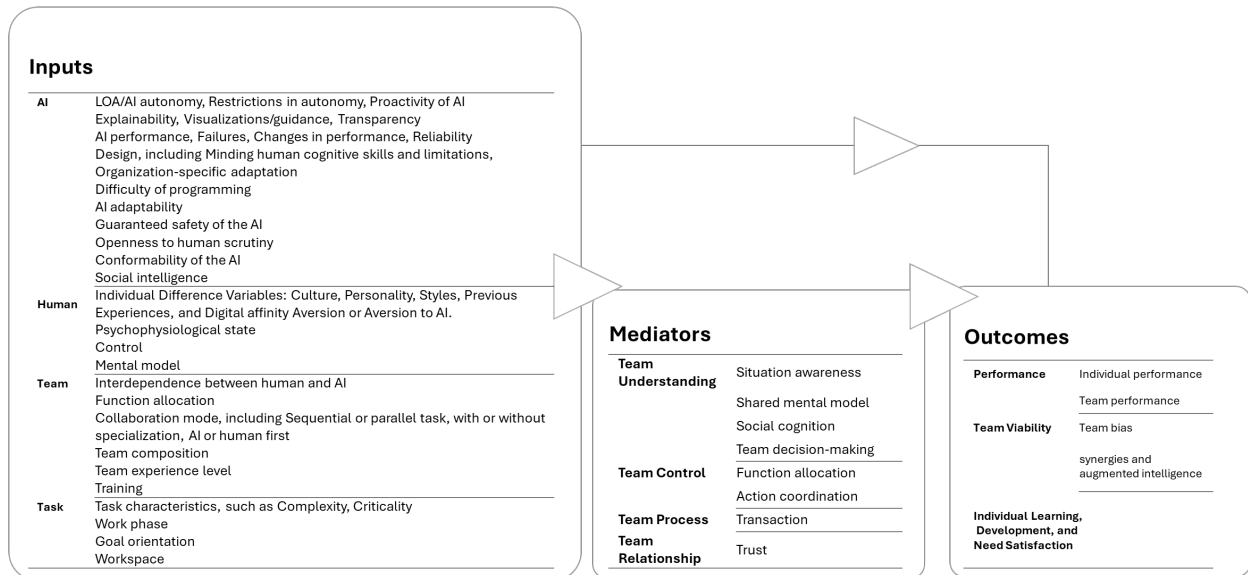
Inputs

| | |
|---|---|
| AI | LOA/AI autonomy, Restrictions in autonomy, Proactivity of AI<br>Explainability, Visualizations/guidance, Transparency<br>AI performance, Failures, Changes in performance, Reliability<br>Design, including Minding human cognitive skills and limitations, Organization-specific adaptation<br>Difficulty of programming<br>AI adaptability<br>Guaranteed safety of the AI<br>Openness to human scrutiny<br>Conformability of the AI<br>Social intelligence |
| Human | Individual Difference Variables: Culture, Personality, Styles, Previous Experiences, and Digital affinity Aversion or Aversion to AI.<br>Psychophysiological state<br>Control<br>Mental model |
| Team | Interdependence between human and AI<br>Function allocation<br>Collaboration mode, including Sequential or parallel task, with or without specialization, AI or human first<br>Team composition<br>Team experience level<br>Training |
| Task | Task characteristics, such as Complexity, Criticality<br>Work phase<br>Goal orientation<br>Workspace |

Mediators

| | |
|---|---|
| Team Understanding | Situation awareness |
| | Shared mental model |
| | Social cognition |
| | Team decision-making |
| Team Control | Function allocation |
| | Action coordination |
| Team Process | Transaction |
| Team Relationship | Trust |

Outcomes

| | |
|---|---|
| Performance | Individual performance |
| | Team performance |
| Team Viability | Team bias |
| | synergies and augmented intelligence |
| Individual Learning, Development, and Need Satisfaction | |